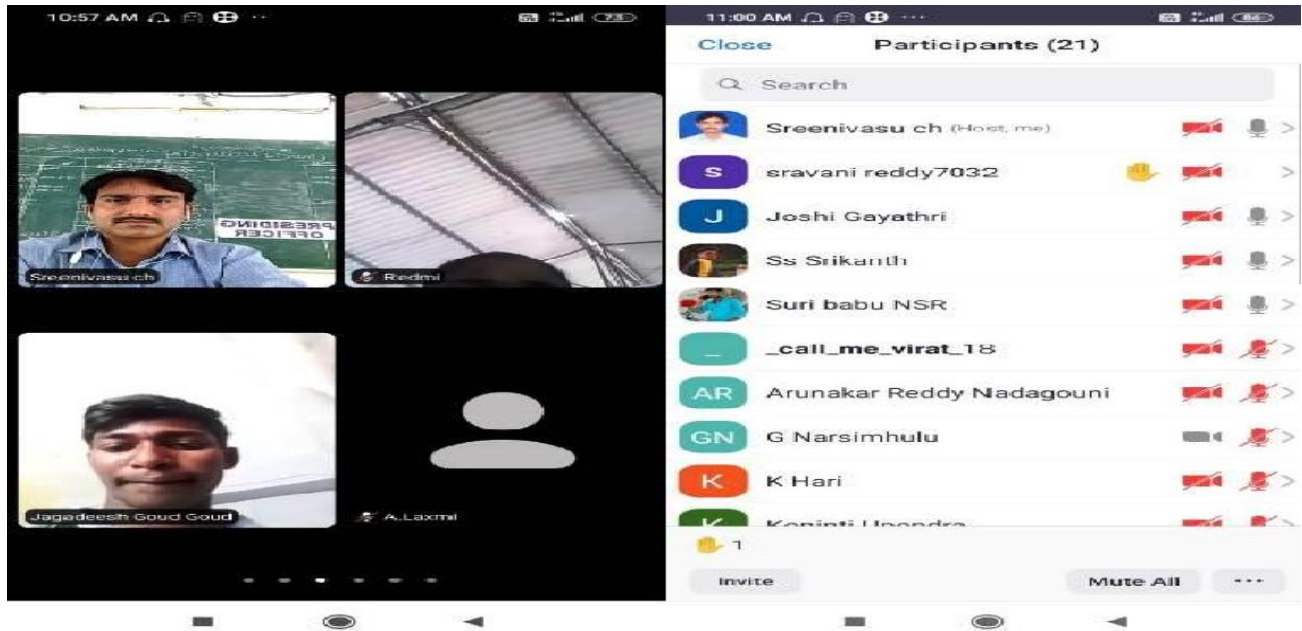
10:57 AM ··· 73

PRESIDING OFFICER

Sreenivasu ch

Redmi

Jagadeesh Goud Goud

A.Laxmi

11:00 AM ··· 86

Close Participants (21)

Search

Sreenivasu ch (Host, me)

S sravani reddy7032

J Joshi Gayathri

Ss Srikanth

Suri babu NSR

_ _call_me_virat_18

AR Arunakar Reddy Nadagouni

GN G Narsimhulu

K K Hari

K Koninti Upendra

1

Invite

Mute All

···